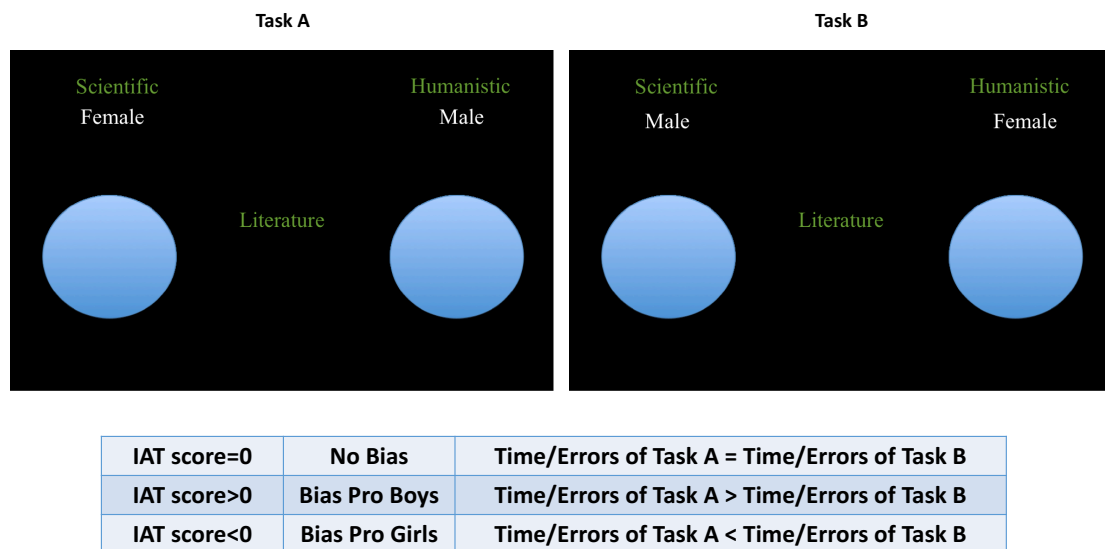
Task A

Scientific
Female

Humanistic
Male

Literature

Task B

Scientific
Male

Humanistic
Female

Literature

| IAT score=0 | No Bias | Time/Errors of Task A = Time/Errors of Task B |
|---|---|---|
| IAT score>0 | Bias Pro Boys | Time/Errors of Task A > Time/Errors of Task B |
| IAT score<0 | Bias Pro Girls | Time/Errors of Task A < Time/Errors of Task B |